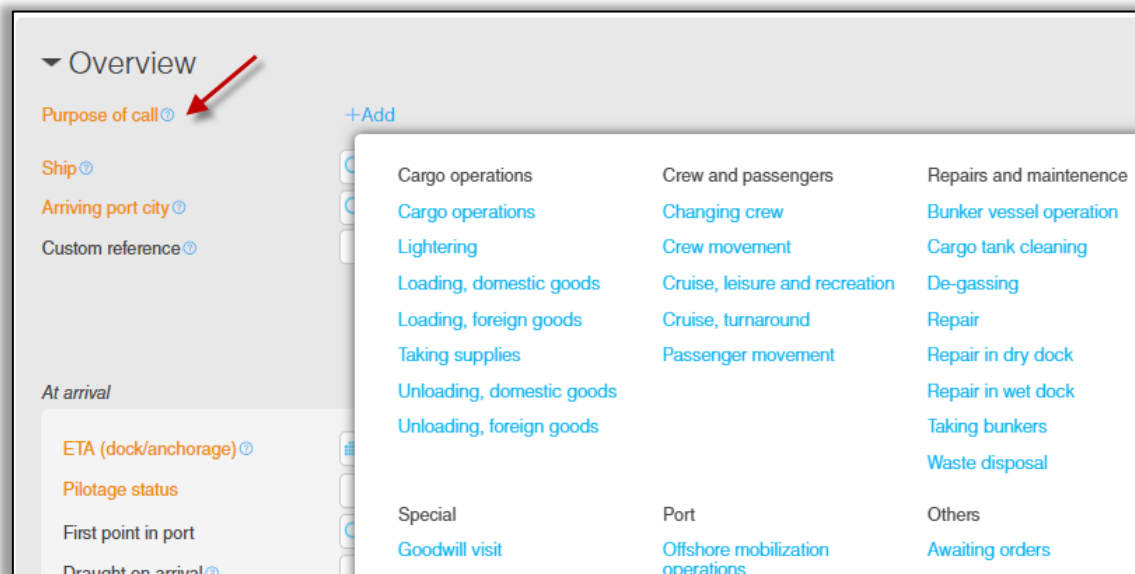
Overview

Purpose of call

+Add

Ship

Arriving port city

Custom reference

At arrival

ETA (dock/anchorage)

Pilotage status

First point in port

Draught on arrival

Cargo operations
Cargo operations
Lightering
Loading, domestic goods
Loading, foreign goods
Taking supplies
Unloading, domestic goods
Unloading, foreign goods

Crew and passengers
Changing crew
Crew movement
Cruise, leisure and recreation
Cruise, turnaround
Passenger movement

Repairs and maintenence
Bunker vessel operation
Cargo tank cleaning
De-gassing
Repair
Repair in dry dock
Repair in wet dock
Taking bunkers
Waste disposal

Special
Goodwill visit

Port
Offshore mobilization operations

Others
Awaiting orders